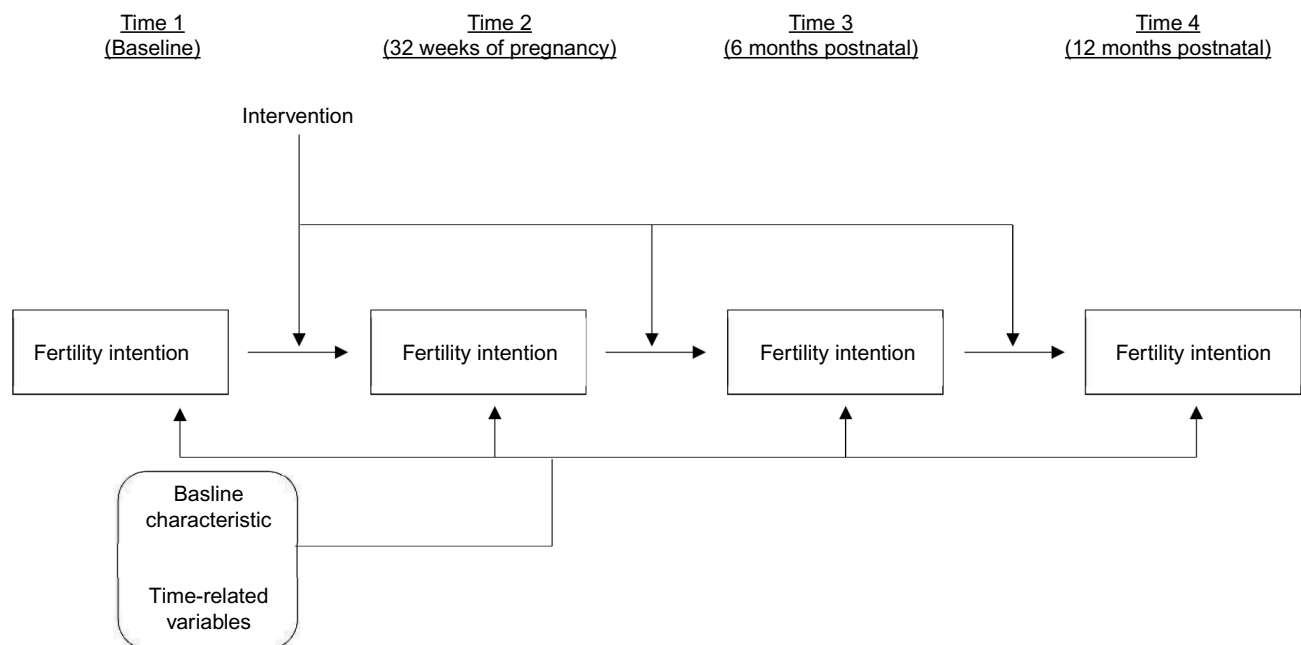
Time 1
(Baseline)

Time 2
(32 weeks of pregnancy)

Time 3
(6 months postnatal)

Time 4
(12 months postnatal)

Intervention

Fertility intention

Fertility intention

Fertility intention

Fertility intention

Basline characteristic

Time-related variables